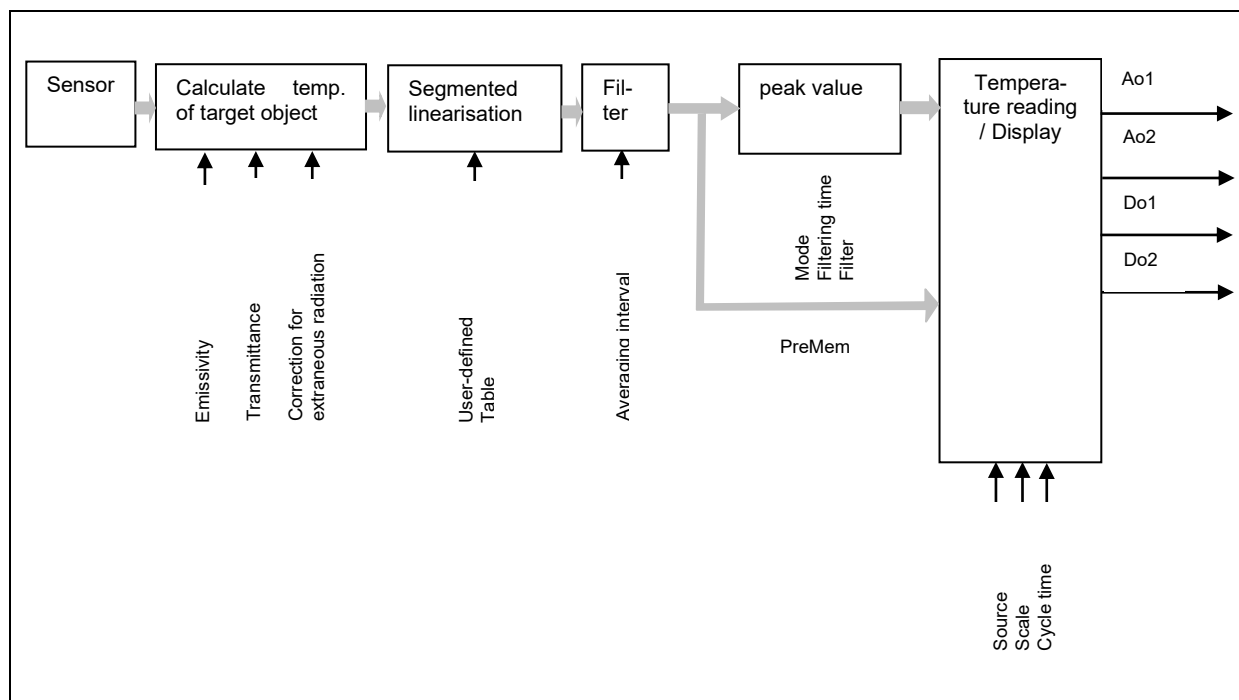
Sensor

Calculate temp. of target object

Segmented linearisation

Filter

peak value

Temperature reading / Display

Ao1

Ao2

Do1

Do2

Emissivity

Transmittance

Correction for extraneous radiation

User-defined Table

Averaging interval

Mode
Filtering time
Filter

PreMem

Source
Scale
Cycle time